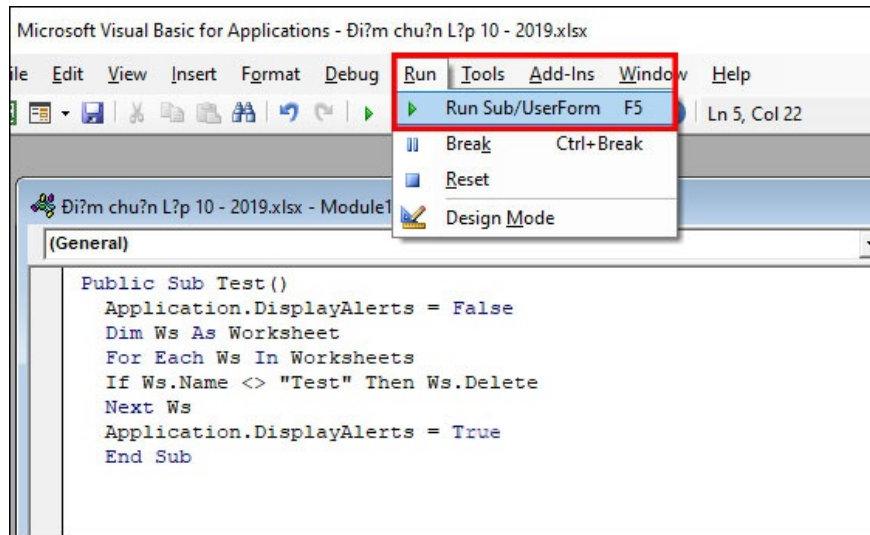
Microsoft Visual Basic for Applications - Đi?m chu?n L?p 10 - 2019.xlsx

ile Edit View Insert Format Debug Run Tools Add-Ins Window Help

Run Sub/UserForm F5

Ln 5, Col 22

Break Ctrl+Break

Reset

Design Mode

Đi?m chu?n L?p 10 - 2019.xlsx - Module1

(General)

Public Sub Test()
Application.DisplayAlerts = False
Dim Ws As Worksheet
For Each Ws In Worksheets
If Ws.Name <> "Test" Then Ws.Delete
Next Ws
Application.DisplayAlerts = True
End Sub